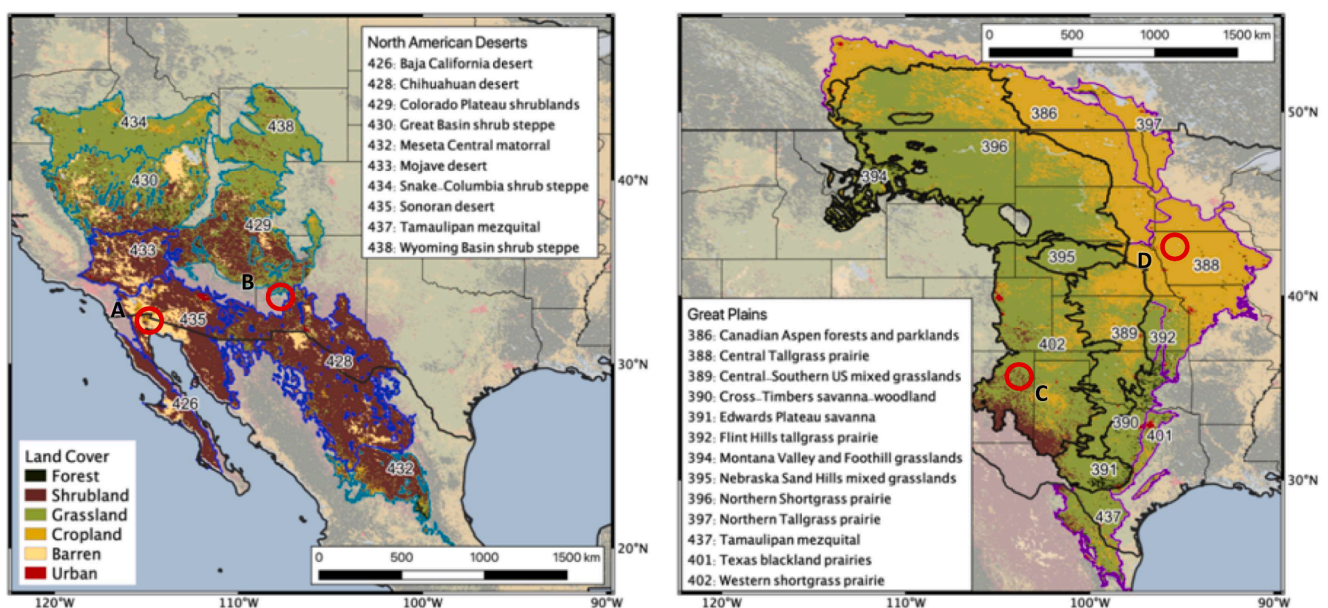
North American Deserts
426: Baja California desert
428: Chihuahuan desert
429: Colorado Plateau shrublands
430: Great Basin shrub steppe
432: Meseta Central matorral
433: Mojave desert
434: Snake-Columbia shrub steppe
435: Sonoran desert
437: Tamaulipan mezquital
438: Wyoming Basin shrub steppe

434
438
430
429
433
B
A
435
428
426
432

40°N
30°N
20°N

Land Cover
Forest
Shrubland
Grassland
Cropland
Barren
Urban

0 500 1000 1500 km

120°W 110°W 100°W 90°W

0 500 1000 1500 km

386
397
396
394
395
D
388
389
392
402
C
390
401
391
437

50°N
40°N
30°N

Great Plains
386: Canadian Aspen forests and parklands
388: Central Tallgrass prairie
389: Central-Southern US mixed grasslands
390: Cross-Timbers savanna-woodland
391: Edwards Plateau savanna
392: Flint Hills tallgrass prairie
394: Montana Valley and Foothill grasslands
395: Nebraska Sand Hills mixed grasslands
396: Northern Shortgrass prairie
397: Northern Tallgrass prairie
437: Tamaulipan mezquital
401: Texas blackland prairies
402: Western shortgrass prairie

120°W 110°W 100°W 90°W